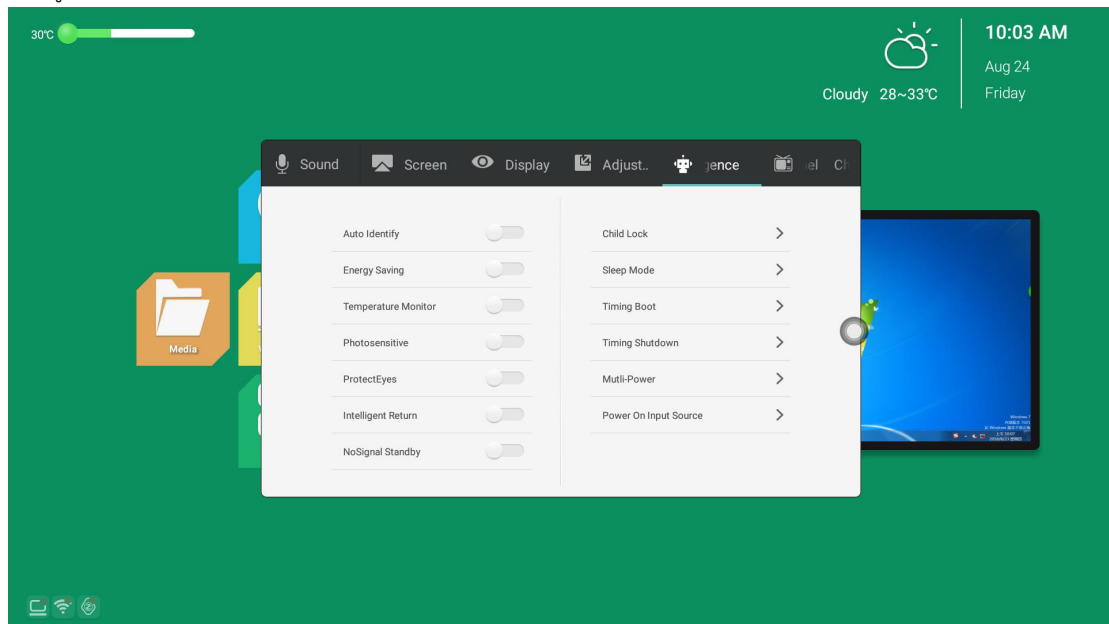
30℃

10:03 AM
Aug 24
Friday
Cloudy 28~33℃

Sound Screen Display Adjust.. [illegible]gence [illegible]el Ch

Auto Identify
Energy Saving
Temperature Monitor
Photosensitive
ProtectEyes
Intelligent Return
NoSignal Standby

Child Lock
Sleep Mode
Timing Boot
Timing Shutdown
Mutli-Power
Power On Input Source

Media